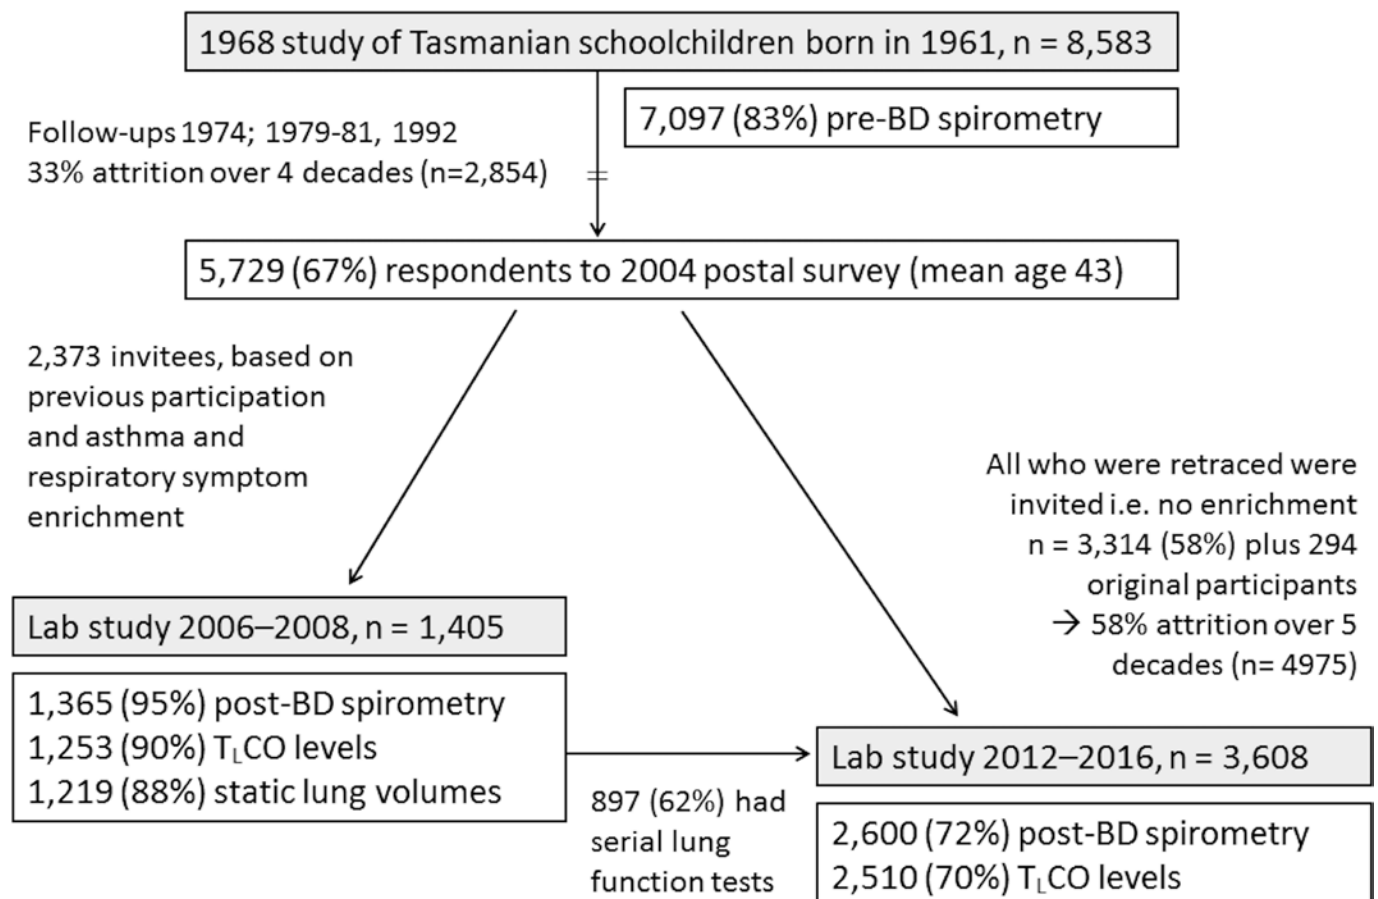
1968 study of Tasmanian schoolchildren born in 1961, n = 8,583

7,097 (83%) pre-BD spirometry

Follow-ups 1974; 1979-81, 1992
33% attrition over 4 decades (n=2,854)

5,729 (67%) respondents to 2004 postal survey (mean age 43)

2,373 invitees, based on previous participation and asthma and respiratory symptom enrichment

All who were retraced were invited i.e. no enrichment n = 3,314 (58%) plus 294 original participants → 58% attrition over 5 decades (n= 4975)

Lab study 2006–2008, n = 1,405

1,365 (95%) post-BD spirometry
1,253 (90%) $T_LCO$ levels
1,219 (88%) static lung volumes

897 (62%) had serial lung function tests

Lab study 2012–2016, n = 3,608

2,600 (72%) post-BD spirometry
2,510 (70%) $T_LCO$ levels